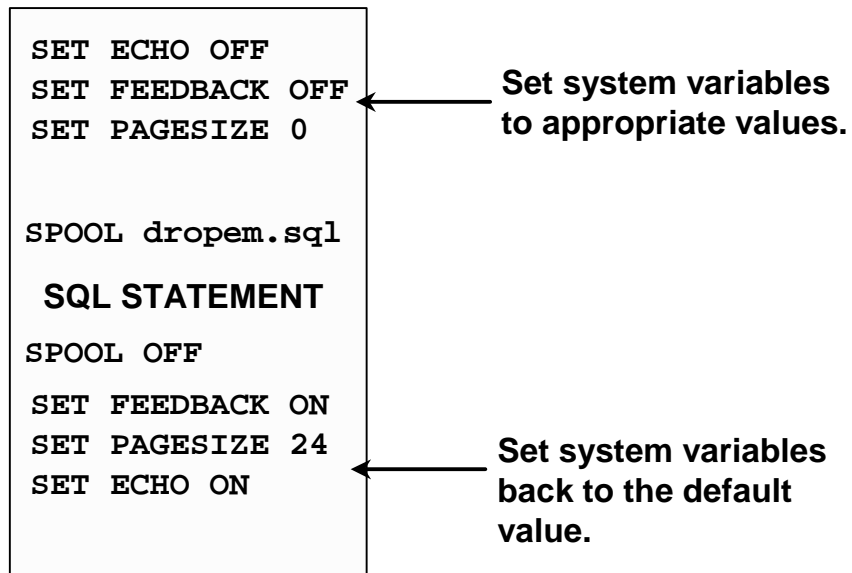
SET ECHO OFF
SET FEEDBACK OFF
SET PAGESIZE 0

Set system variables to appropriate values.

SPOOL dropem.sql

SQL STATEMENT

SPOOL OFF

SET FEEDBACK ON
SET PAGESIZE 24
SET ECHO ON

Set system variables back to the default value.